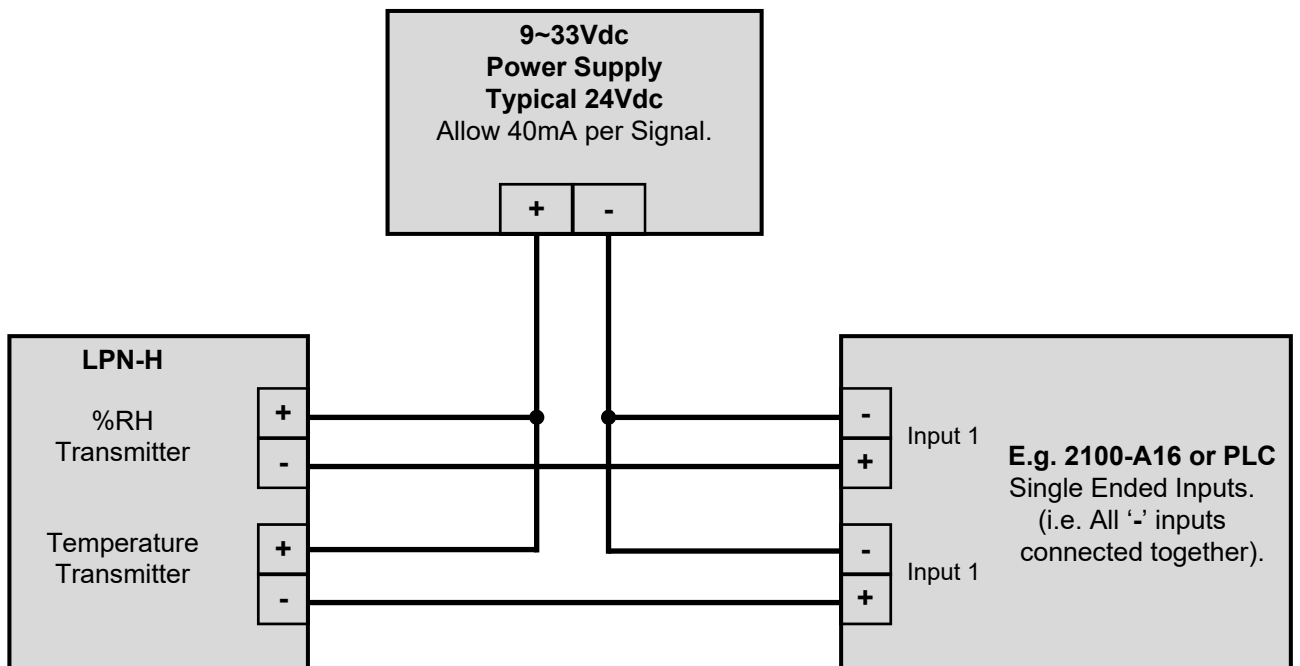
9~33Vdc
Power Supply
Typical 24Vdc
Allow 40mA per Signal.

+ -

LPN-H

%RH Transmitter

+
-

Temperature Transmitter

+
-

-
+
Input 1

-
+
Input 1

E.g. 2100-A16 or PLC
Single Ended Inputs.
(i.e. All '-' inputs connected together).